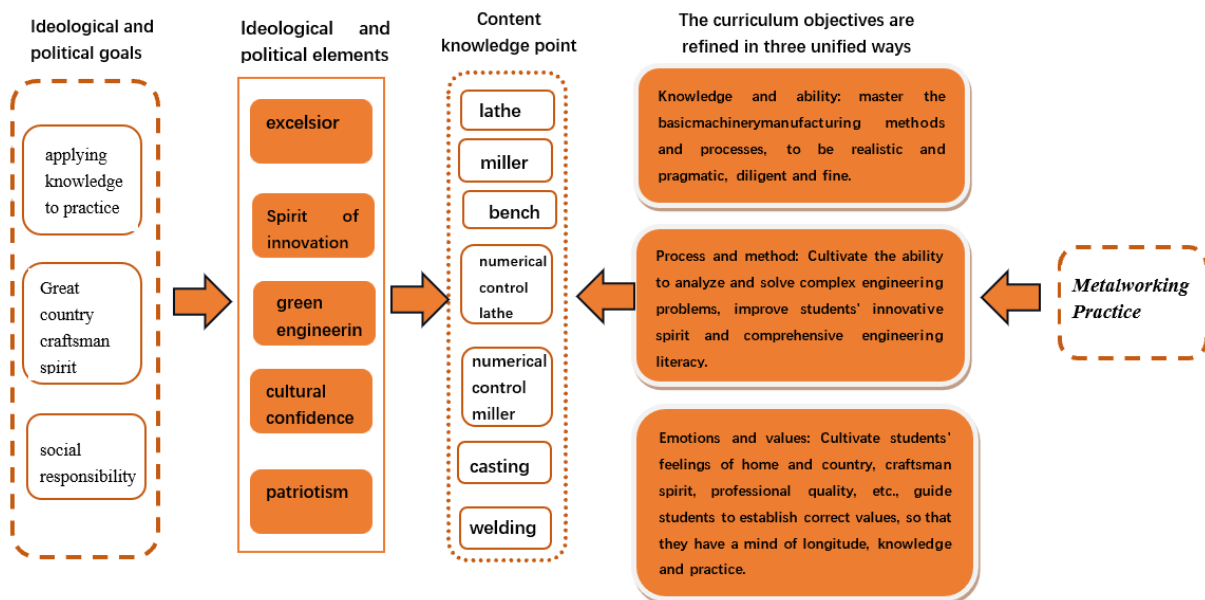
Ideological and political goals

applying knowledge to practice

Great country craftsman spirit

social responsibility

Ideological and political elements

excelsior

Spirit of innovation

green engineerin

cultural confidence

patriotism

Content knowledge point

lathe

miller

bench

numerical control lathe

numerical control miller

casting

welding

The curriculum objectives are refined in three unified ways

Knowledge and ability: master the basicmachinerymanufacturing methods and processes, to be realistic and pragmatic, diligent and fine.

Process and method: Cultivate the ability to analyze and solve complex engineering problems, improve students' innovative spirit and comprehensive engineering literacy.

Emotions and values: Cultivate students' feelings of home and country, craftsman spirit, professional quality, etc., guide students to establish correct values, so that they have a mind of longitude, knowledge and practice.

Metalworking Practice